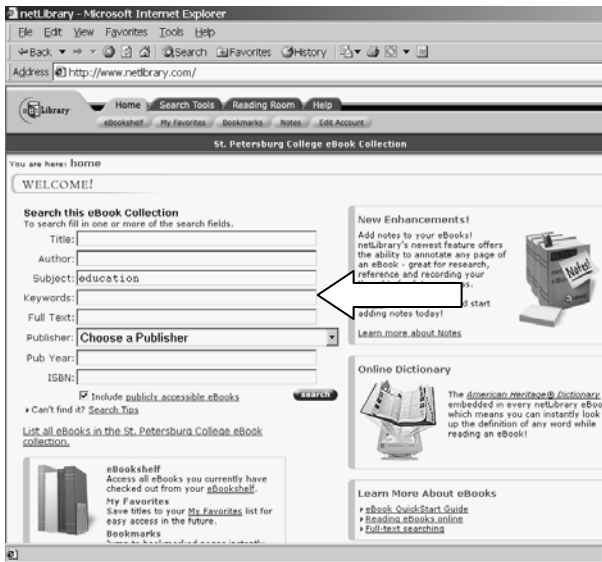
netLibrary - Microsoft Internet Explorer

File Edit View Favorites Tools Help

Back Search Favorites History

Address http://www.netlibrary.com/

netLibrary

Home Search Tools Reading Room Help

eBookshelf My Favorites Bookmarks Notes Edit Account

St. Petersburg College eBook Collection

You are here: home

WELCOME!

Search this eBook Collection
To search fill in one or more of the search fields.

Title:

Author:

Subject: education

Keywords:

Full Text:

Publisher: Choose a Publisher

Pub Year:

ISBN:

Include publicly accessible eBooks

search

Can't find it? Search Tips

List all eBooks in the St. Petersburg College eBook collection.

eBookshelf
Access all eBooks you currently have checked out from your eBookshelf.

My Favorites
Save titles to your My Favorites list for easy access in the future.

Bookmarks
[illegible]

New Enhancements!

Add notes to your eBooks! netLibrary's newest feature offers the ability to annotate any page of an eBook - great for research, reference and recording your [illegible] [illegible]d start adding notes today!

Notes

Learn more about Notes

Online Dictionary

The American Heritage® Dictionary embedded in every netLibrary eBo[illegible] which means you can instantly look up the definition of any word while reading an eBook!

Learn More About eBooks

eBook QuickStart Guide
Reading ebooks online
Full-text searching